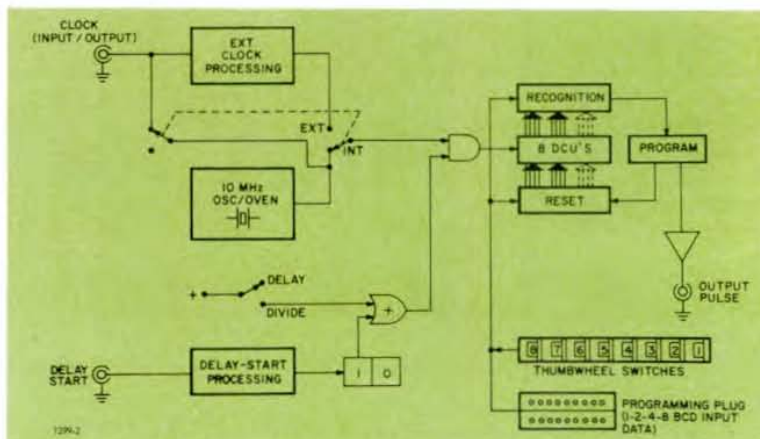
CLOCK (INPUT / OUTPUT)

EXT CLOCK PROCESSING

EXT

INT

10 MHz OSC/OVEN

RECOGNITION

8 DCU'S

RESET

PROGRAM

OUTPUT PULSE

+

DELAY

DIVIDE

+

DELAY START

DELAY-START PROCESSING

1 0

8 7 6 5 4 3 2 1

THUMBWHEEL SWITCHES

PROGRAMMING PLUG (1-2-4-8 BCD INPUT DATA)

1219-2